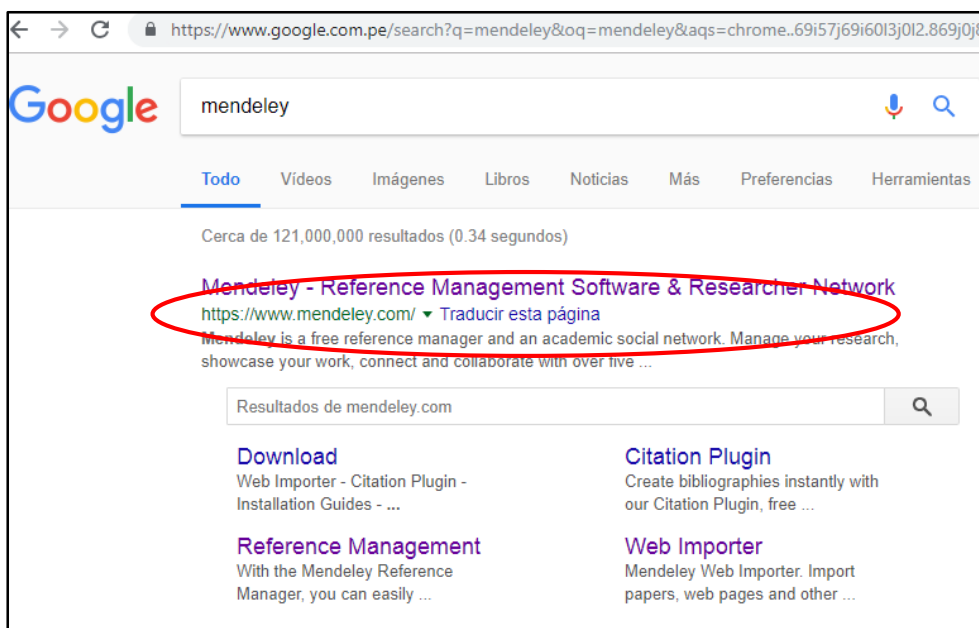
https://www.google.com.pe/search?q=mendeley&oq=mendeley&aqs=chrome..69i57j69i60l3j0l2.869j0

Google

mendeley

Todo Videos Imágenes Libros Noticias Más Preferencias Herramientas

Cerca de 121,000,000 resultados (0.34 segundos)

Mendeley - Reference Management Software & Researcher Network
https://www.mendeley.com/ ▾ Traducir esta página
Mendeley is a free reference manager and an academic social network. Manage your research, showcase your work, connect and collaborate with over five ...

Resultados de mendeley.com

Download
Web Importer - Citation Plugin - Installation Guides - ...

Citation Plugin
Create bibliographies instantly with our Citation Plugin, free ...

Reference Management
With the Mendeley Reference Manager, you can easily ...

Web Importer
Mendeley Web Importer. Import papers, web pages and other ...